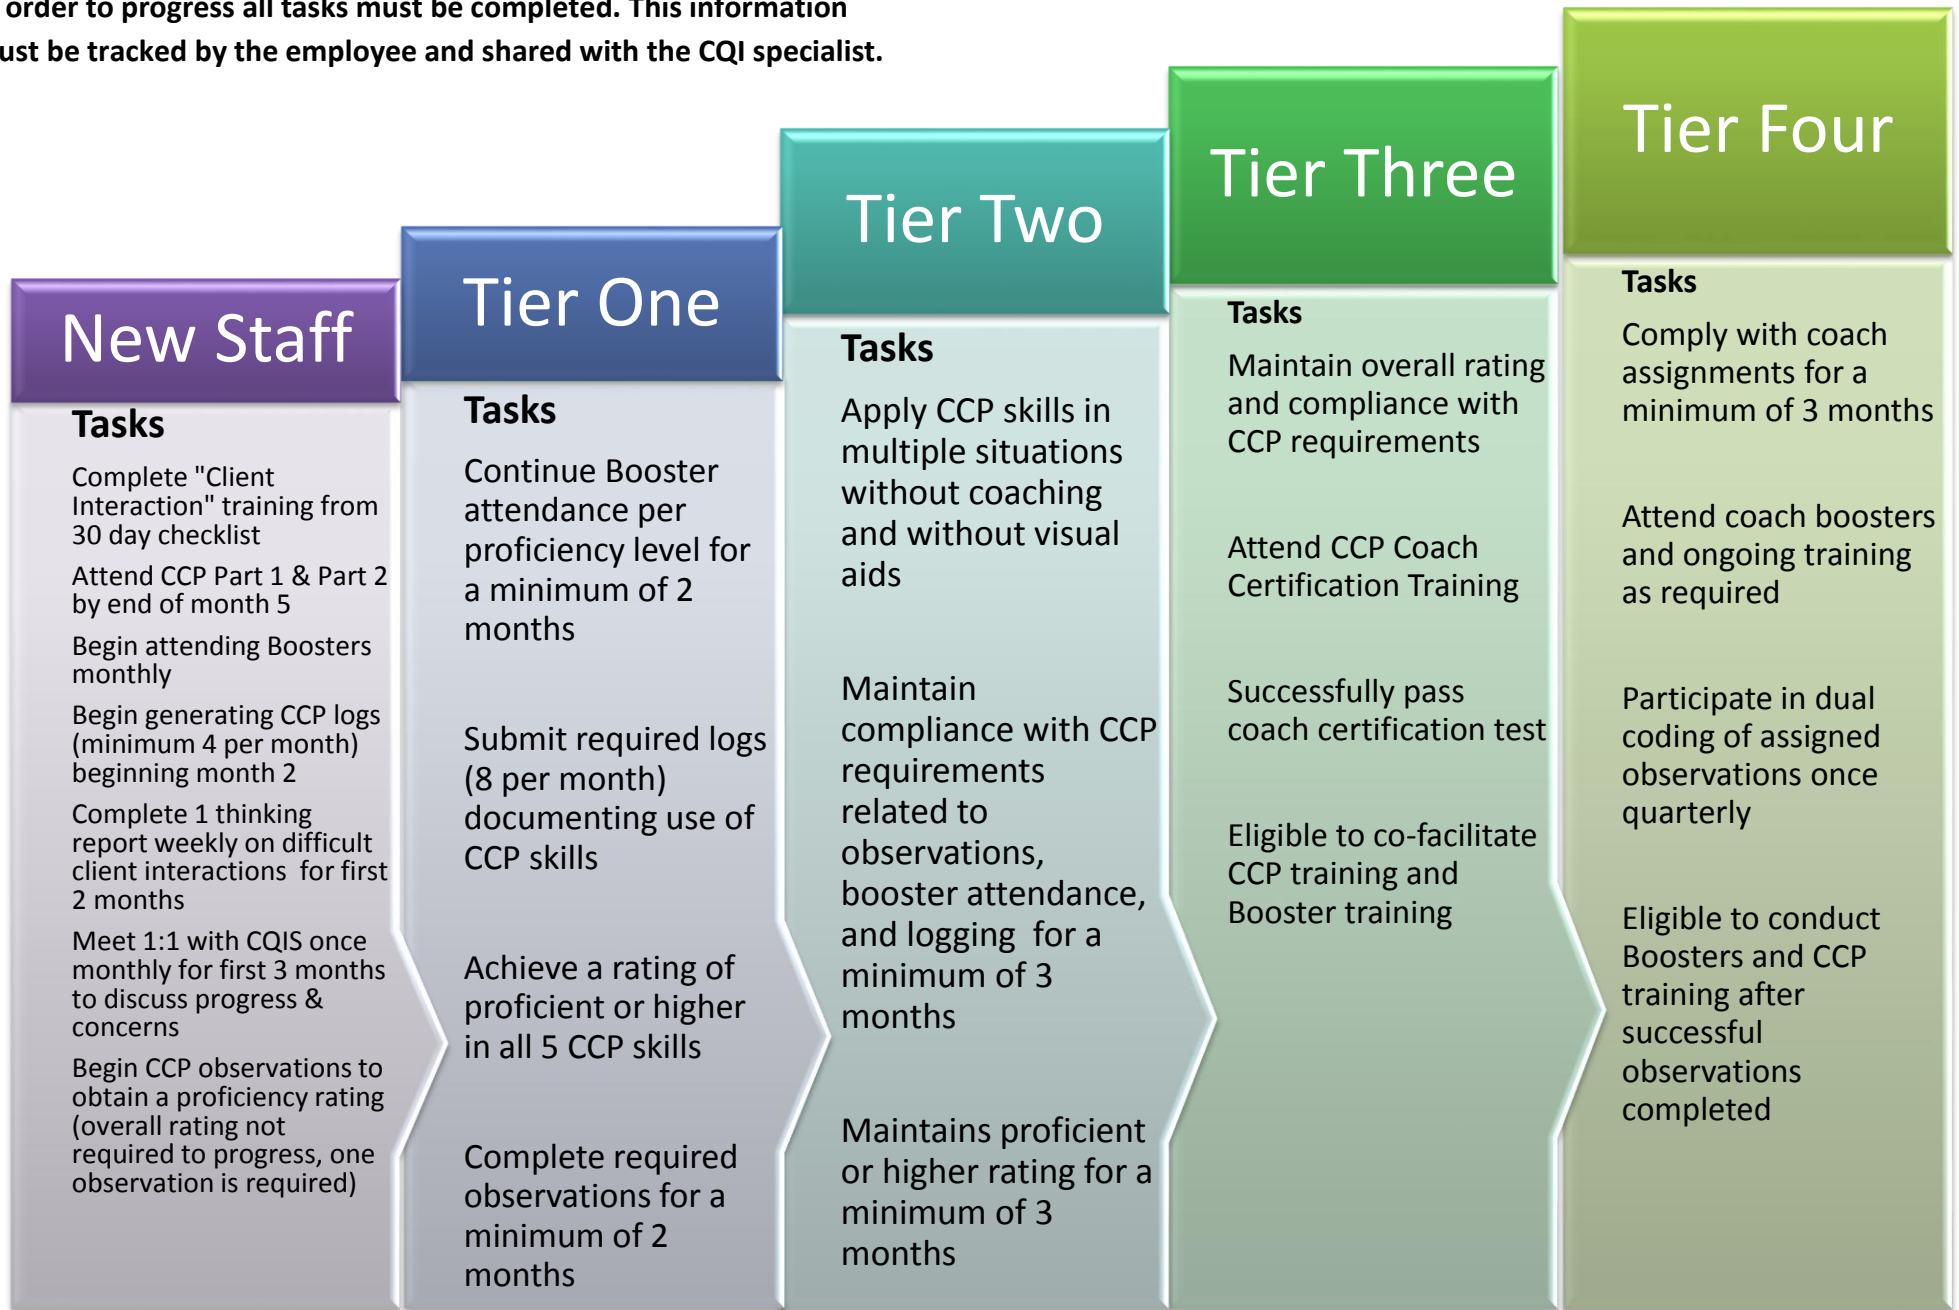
order to progress all tasks must be completed. This information ust be tracked by the employee and shared with the CQI specialist.

New Staff

Tasks

Complete "Client Interaction" training from 30 day checklist

Attend CCP Part 1 & Part 2 by end of month 5

Begin attending Boosters monthly

Begin generating CCP logs (minimum 4 per month) beginning month 2

Complete 1 thinking report weekly on difficult client interactions for first 2 months

Meet 1:1 with CQIS once monthly for first 3 months to discuss progress & concerns

Begin CCP observations to obtain a proficiency rating (overall rating not required to progress, one observation is required)

Tier One

Tasks

Continue Booster attendance per proficiency level for a minimum of 2 months

Submit required logs (8 per month) documenting use of CCP skills

Achieve a rating of proficient or higher in all 5 CCP skills

Complete required observations for a minimum of 2 months

Tier Two

Tasks

Apply CCP skills in multiple situations without coaching and without visual aids

Maintain compliance with CCP requirements related to observations, booster attendance, and logging for a minimum of 3 months

Maintains proficient or higher rating for a minimum of 3 months

Tier Three

Tasks

Maintain overall rating and compliance with CCP requirements

Attend CCP Coach Certification Training

Successfully pass coach certification test

Eligible to co-facilitate CCP training and Booster training

Tier Four

Tasks

Comply with coach assignments for a minimum of 3 months

Attend coach boosters and ongoing training as required

Participate in dual coding of assigned observations once quarterly

Eligible to conduct Boosters and CCP training after successful observations completed